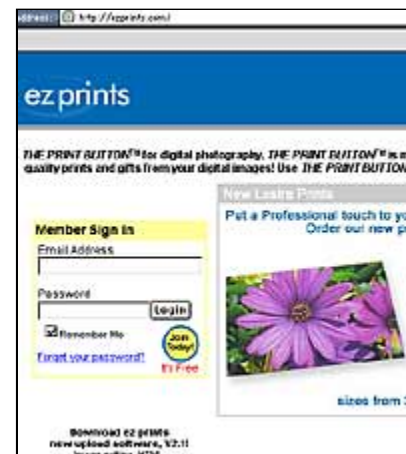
ddress http://ezprints.com/

ez prints

THE PRINT BUTTON™ for digital photography. THE PRINT BUTTON™ is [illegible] quality prints and gifts from your digital images! Use THE PRINT BUTTON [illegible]

Member Sign In
Email Address
Password
Login
Remember Me
Forgot your password?
Join Today!
It's Free

New Lustre Prints
Put a Professional touch to yo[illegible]
Order our new p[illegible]

sizes from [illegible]

Download ez prints new upload software, V2.1!
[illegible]